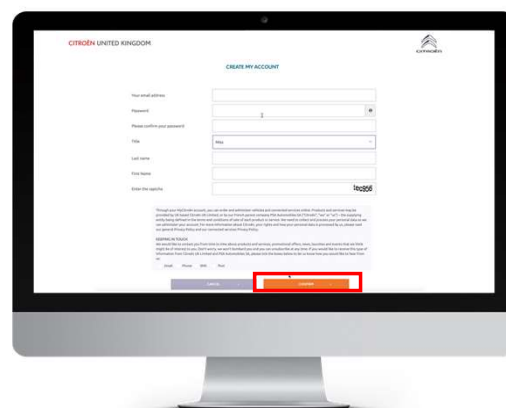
CITROËN UNITED KINGDOM

CITROËN

CREATE MY ACCOUNT

Your email address

Password

Please confirm your password

Title

Miss

Last name

First Name

Enter the captcha

tec956

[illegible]

KEEPING IN TOUCH

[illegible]

Email Phone SMS Post

CANCEL

CONFIRM